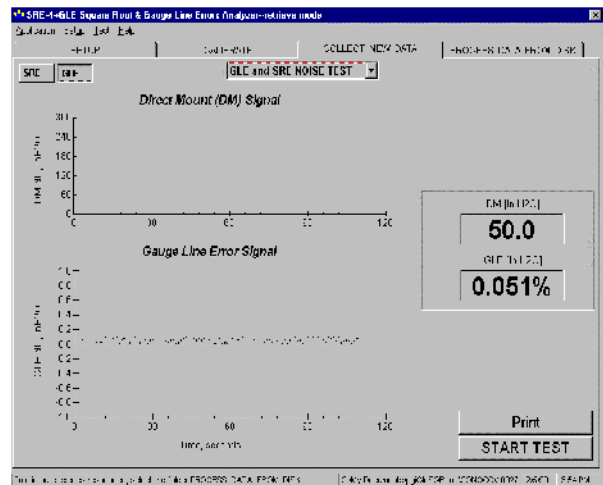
SRE-1+GLE Square Root & Gauge Line Error Analyzer-retrieve mode

Application Setup Test Help

SETUP | CALIBRATE | COLLECT NEW DATA | PROCESS DATA FROM DISK

SRE GLE

GLE and SRE NOISE TEST

Direct Mount (DM) Signal

300
240
180
120
60
0

0 30 60 90 120

DM (In H2O)

50.0

GLE (In H2O)

0.051%

Gauge Line Error Signal

1.0
0.8
0.6
0.4
0.2
0.0
-0.2
-0.4
-0.6
-0.8
-1.0

0 30 60 90 120

time, seconds

Print

START TEST

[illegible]